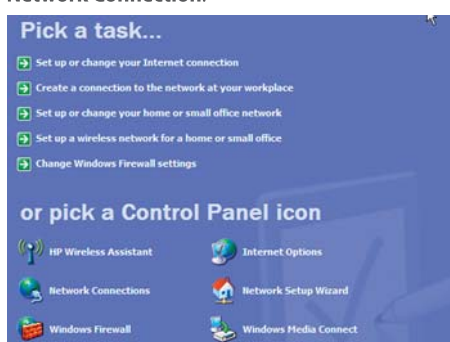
Network Connection.

Pick a task...

Set up or change your Internet connection

Create a connection to the network at your workplace

Set up or change your home or small office network

Set up a wireless network for a home or small office

Change Windows Firewall settings

or pick a Control Panel icon

HP Wireless Assistant

Internet Options

Network Connections

Network Setup Wizard

Windows Firewall

Windows Media Connect